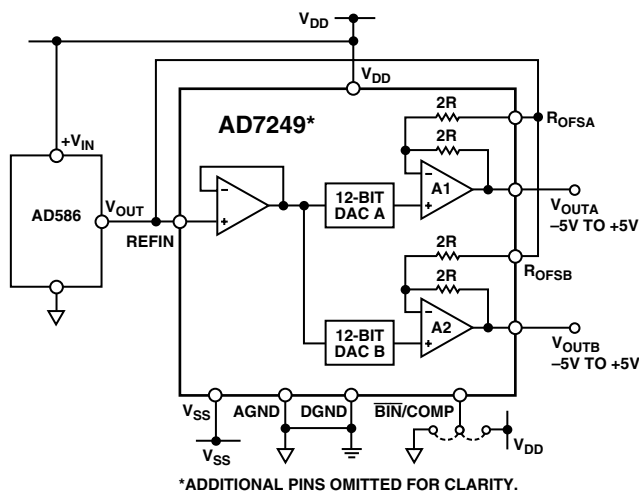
$V_{DD}$

$V_{DD}$

AD7249*

$+V_{IN}$

AD586

$V_{OUT}$

REFIN

2R

2R

$R_{OFSA}$

–

+

12-BIT DAC A

A1

–

+

$V_{OUTA}$ –5V TO +5V

2R

2R

$R_{OFSB}$

12-BIT DAC B

A2

–

+

$V_{OUTB}$ –5V TO +5V

$V_{SS}$

AGND

DGND

$\overline{BIN}$/COMP

$V_{SS}$

$V_{DD}$

*ADDITIONAL PINS OMITTED FOR CLARITY.